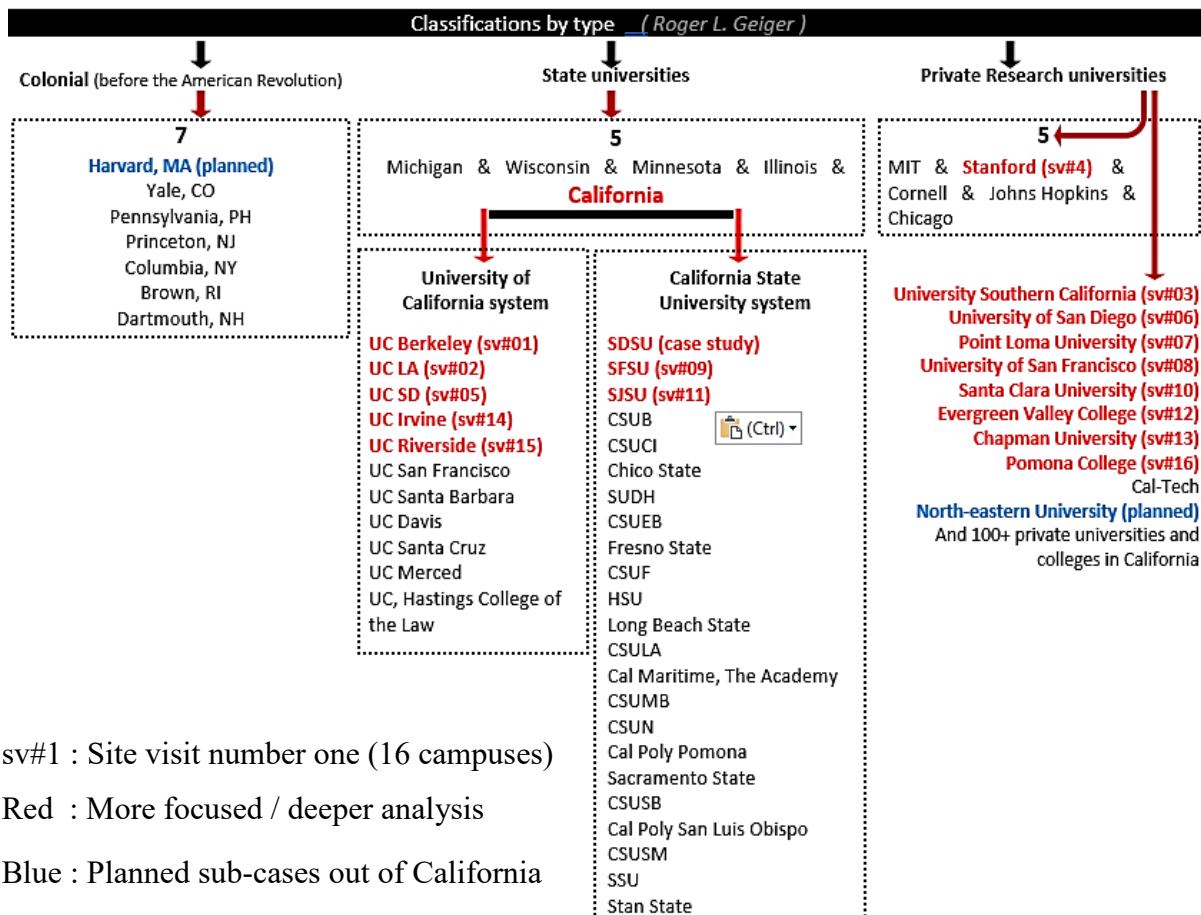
Classifications by type _( Roger L. Geiger )

Colonial (before the American Revolution)

7
Harvard, MA (planned)
Yale, CO
Pennsylvania, PH
Princeton, NJ
Columbia, NY
Brown, RI
Dartmouth, NH

State universities

5
Michigan & Wisconsin & Minnesota & Illinois & California

University of California system

UC Berkeley (sv#01)
UC LA (sv#02)
UC SD (sv#05)
UC Irvine (sv#14)
UC Riverside (sv#15)
UC San Francisco
UC Santa Barbara
UC Davis
UC Santa Cruz
UC Merced
UC, Hastings College of the Law

California State University system

SDSU (case study)
SFSU (sv#09)
SJSU (sv#11)
CSUB
CSUCI
Chico State
SUDH
CSUEB
Fresno State
CSUF
HSU
Long Beach State
CSULA
Cal Maritime, The Academy
CSUMB
CSUN
Cal Poly Pomona
Sacramento State
CSUSB
Cal Poly San Luis Obispo
CSUSM
SSU
Stan State

(Ctrl)

Private Research universities

5
MIT & Stanford (sv#4) & Cornell & Johns Hopkins & Chicago

University Southern California (sv#03)
University of San Diego (sv#06)
Point Loma University (sv#07)
University of San Francisco (sv#08)
Santa Clara University (sv#10)
Evergreen Valley College (sv#12)
Chapman University (sv#13)
Pomona College (sv#16)
Cal-Tech
North-eastern University (planned)
And 100+ private universities and colleges in California

sv#1 : Site visit number one (16 campuses)

Red : More focused / deeper analysis

Blue : Planned sub-cases out of California